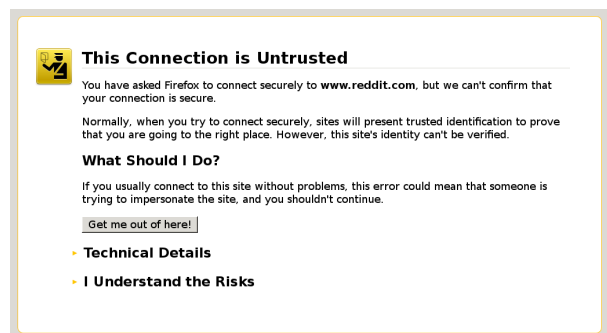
This Connection is Untrusted

You have asked Firefox to connect securely to www.reddit.com, but we can't confirm that your connection is secure.

Normally, when you try to connect securely, sites will present trusted identification to prove that you are going to the right place. However, this site's identity can't be verified.

What Should I Do?

If you usually connect to this site without problems, this error could mean that someone is trying to impersonate the site, and you shouldn't continue.

Get me out of here!

Technical Details

I Understand the Risks